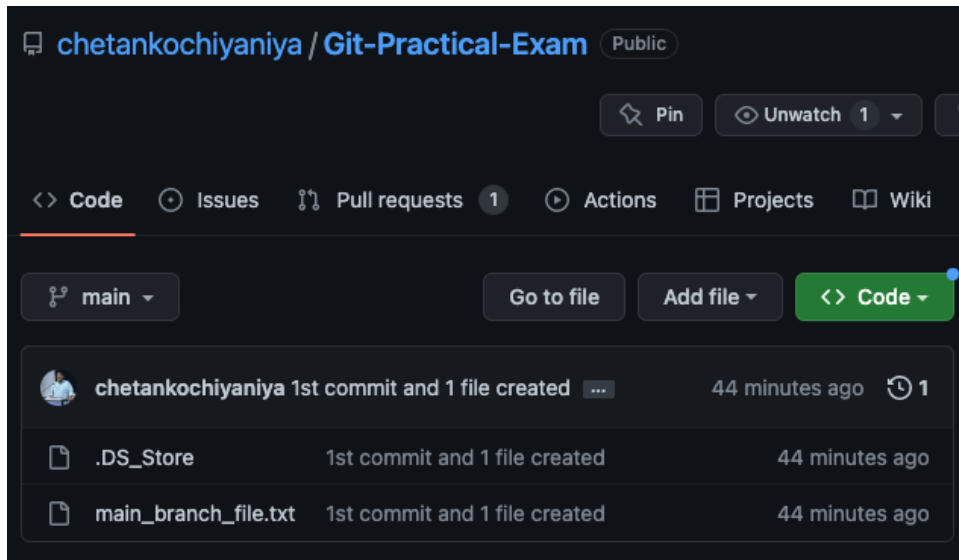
chetankochiyaniya / Git-Practical-Exam Public

Pin Unwatch 1

<> Code Issues Pull requests 1 Actions Projects Wiki

main Go to file Add file <> Code

chetankochiyaniya 1st commit and 1 file created ... 44 minutes ago 1

| .DS_Store | 1st commit and 1 file created | 44 minutes ago |
|---|---|---|
| main_branch_file.txt | 1st commit and 1 file created | 44 minutes ago |